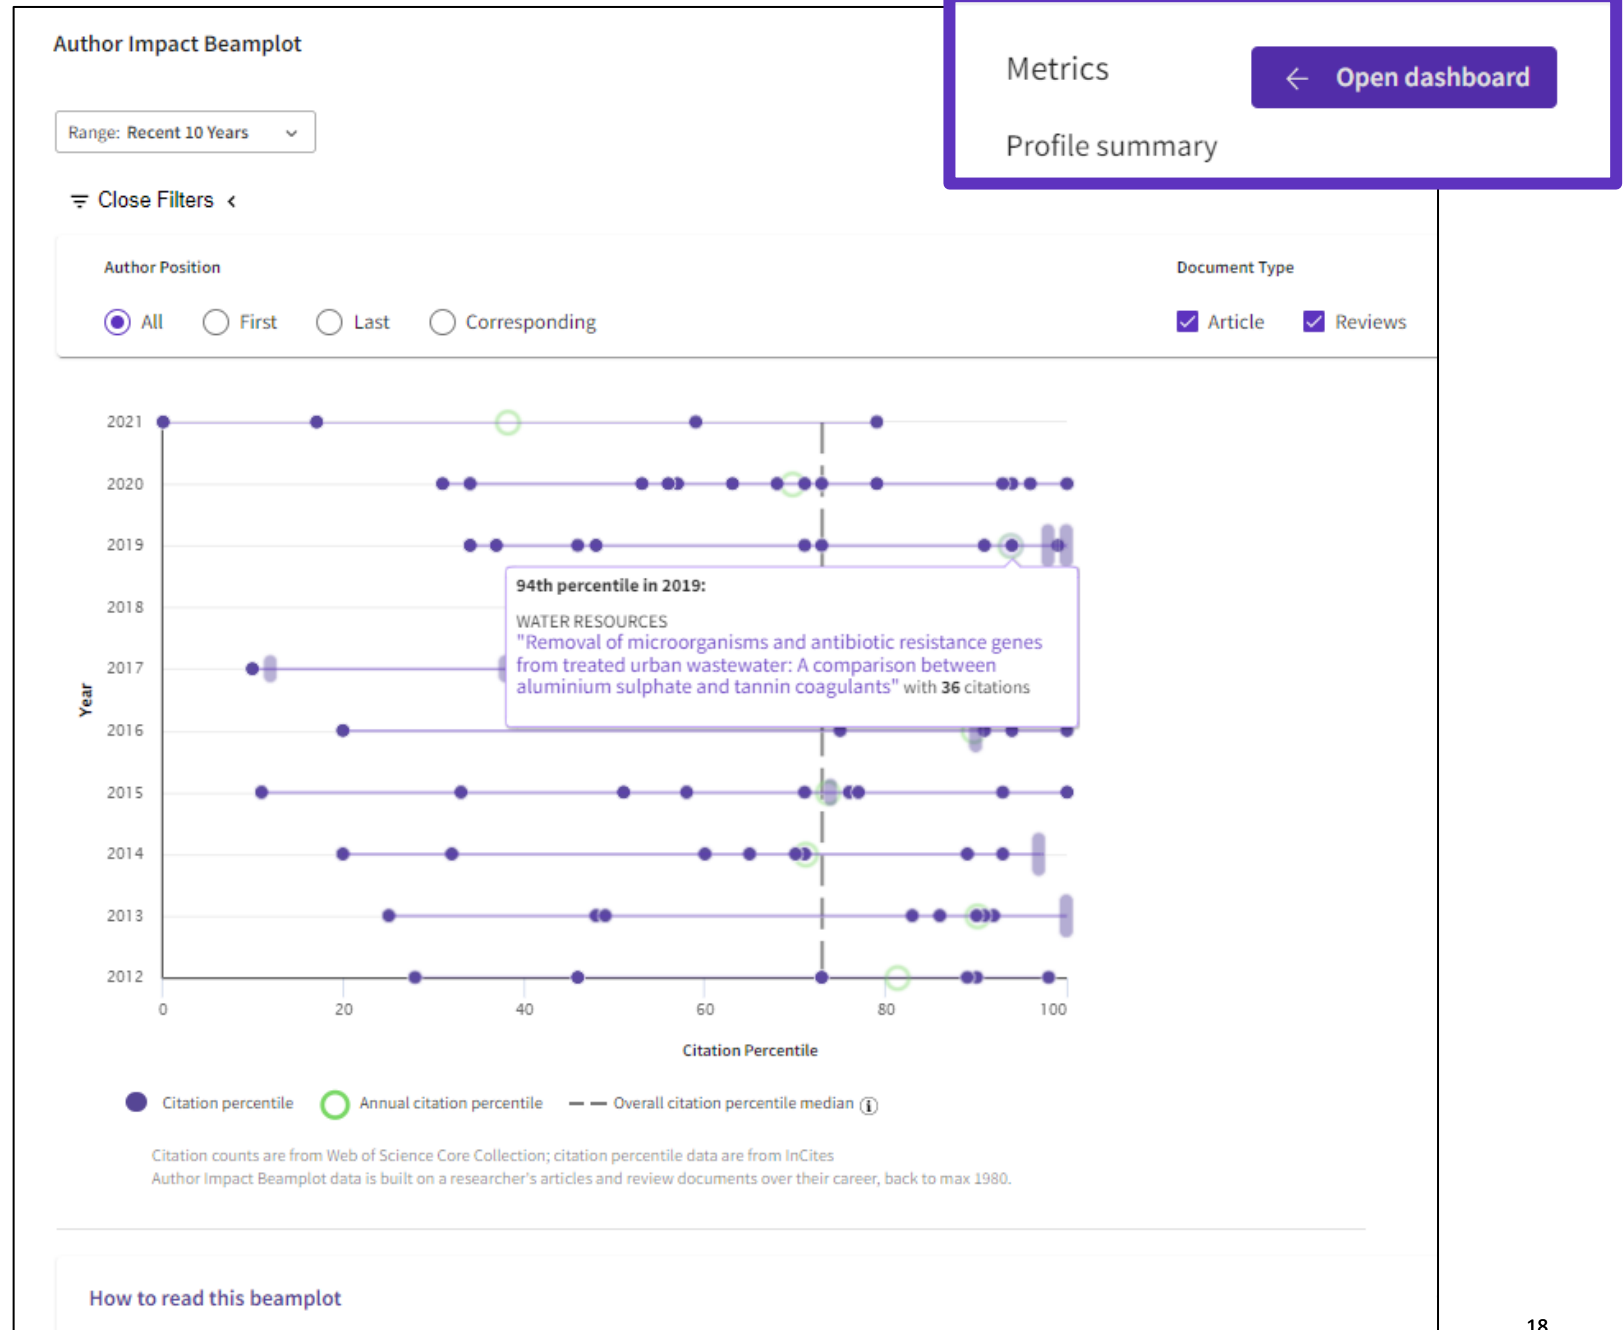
Author Impact Beamplot

Metrics

Open dashboard

Profile summary

Range: Recent 10 Years

Close Filters

Author Position

All First Last Corresponding

Document Type

Article Reviews

2021
2020
2019
2018
2017
2016
2015
2014
2013
2012

Year

94th percentile in 2019:

WATER RESOURCES
"Removal of microorganisms and antibiotic resistance genes from treated urban wastewater: A comparison between aluminium sulphate and tannin coagulants" with 36 citations

0 20 40 60 80 100

Citation Percentile

Citation percentile Annual citation percentile Overall citation percentile median

Citation counts are from Web of Science Core Collection; citation percentile data are from InCites
Author Impact Beamplot data is built on a researcher's articles and review documents over their career, back to max 1980.

How to read this beamplot

18